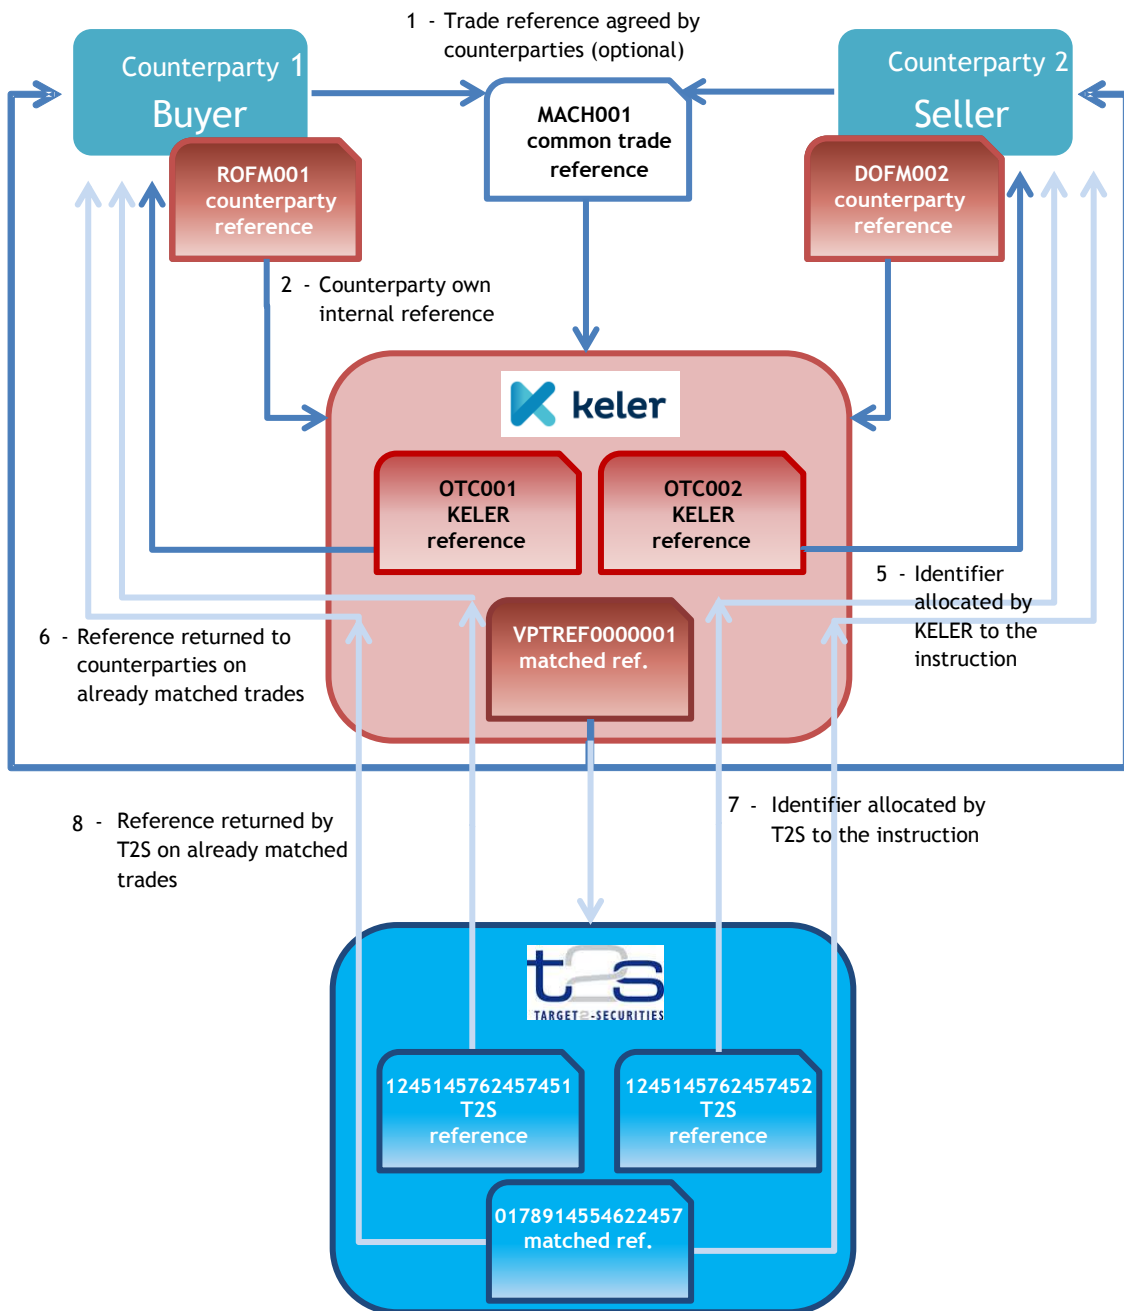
1 - Trade reference agreed by counterparties (optional)

Counterparty 1
Buyer

MACH001
common trade
reference

Counterparty 2
Seller

ROFM001
counterparty
reference

DOFM002
counterparty
reference

2 - Counterparty own internal reference

keler

OTC001
KELER
reference

OTC002
KELER
reference

5 - Identifier allocated by KELER to the instruction

6 - Reference returned to counterparties on already matched trades

VPTREF0000001
matched ref.

8 - Reference returned by T2S on already matched trades

7 - Identifier allocated by T2S to the instruction

t2s
TARGET2-SECURITIES

1245145762457451
T2S
reference

1245145762457452
T2S
reference

0178914554622457
matched ref.